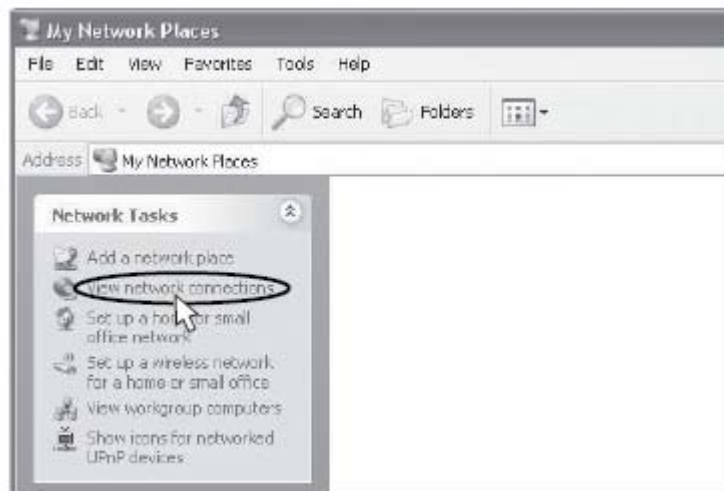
My Network Places

File Edit View Favorites Tools Help

Back Search Folders

Address My Network Places

Network Tasks

Add a network place

View network connections

Set up a ho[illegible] or small office network

Set up a wireless network for a home or small office

View workgroup computers

Show icons for networked UPnP devices